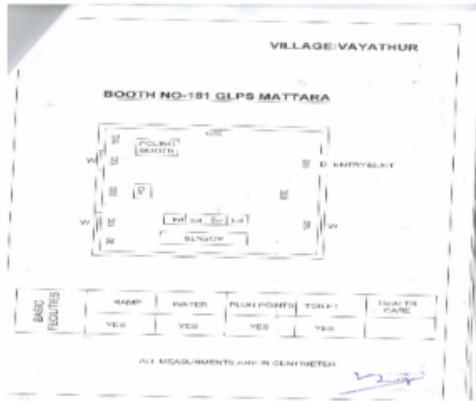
VILLAGE:VAYATHUR

BOOTH NO-181 GLPS MATTARA

POLING BOOTH

W

W

D ENTRY/EXIT

W

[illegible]

| BASIC FACILITIES | RAMP | WATER | PLUG POINTS | TOILET | HEALTH CARE |
|---|---|---|---|---|---|
| | YES | YES | YES | YES | |

ALL MEASUREMENTS ARE IN CENTIMETER